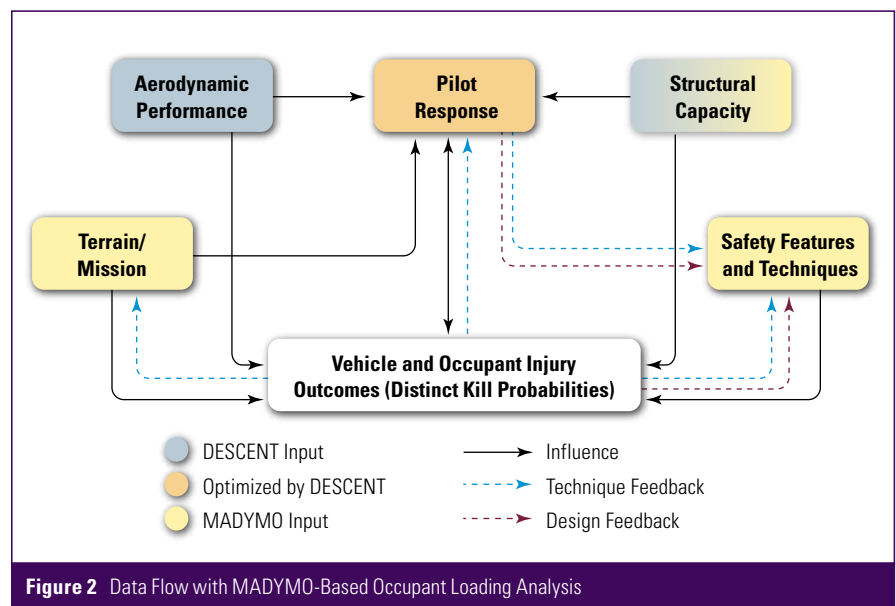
Aerodynamic Performance

Pilot Response

Structural Capacity

Terrain/ Mission

Safety Features and Techniques

Vehicle and Occupant Injury Outcomes (Distinct Kill Probabilities)

DESCENT Input

Optimized by DESCENT

MADYMO Input

Influence

Technique Feedback

Design Feedback

**Figure 2** Data Flow with MADYMO-Based Occupant Loading Analysis